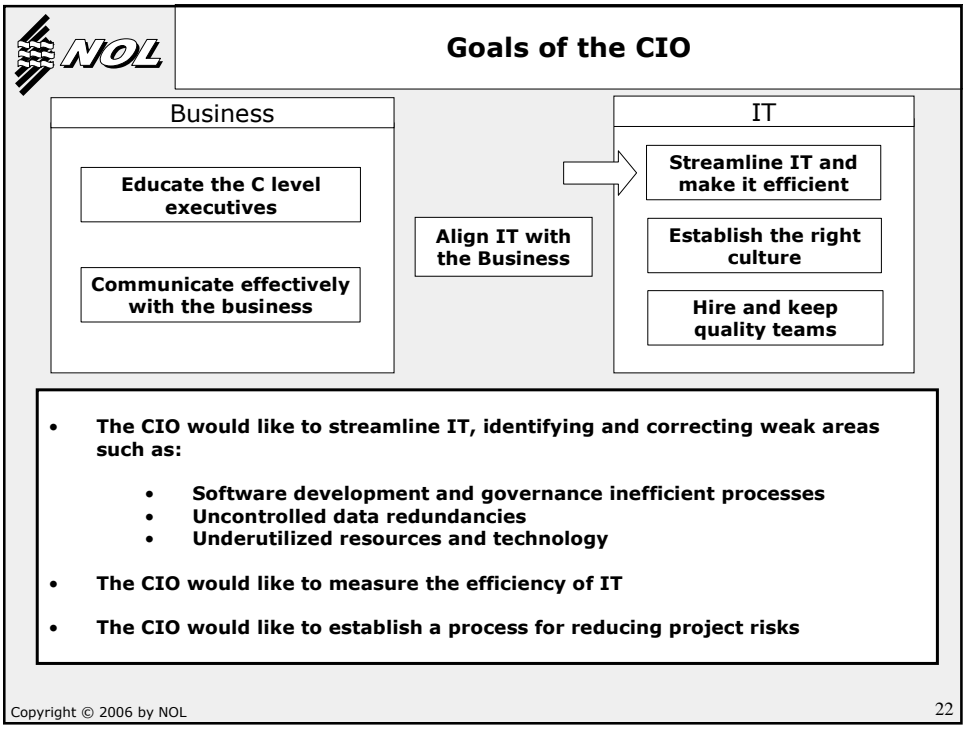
NOL

Goals of the CIO

Business

Educate the C level executives

Communicate effectively with the business

Align IT with the Business

IT

Streamline IT and make it efficient

Establish the right culture

Hire and keep quality teams

• The CIO would like to streamline IT, identifying and correcting weak areas such as:

• Software development and governance inefficient processes
• Uncontrolled data redundancies
• Underutilized resources and technology

• The CIO would like to measure the efficiency of IT

• The CIO would like to establish a process for reducing project risks

Copyright © 2006 by NOL

22